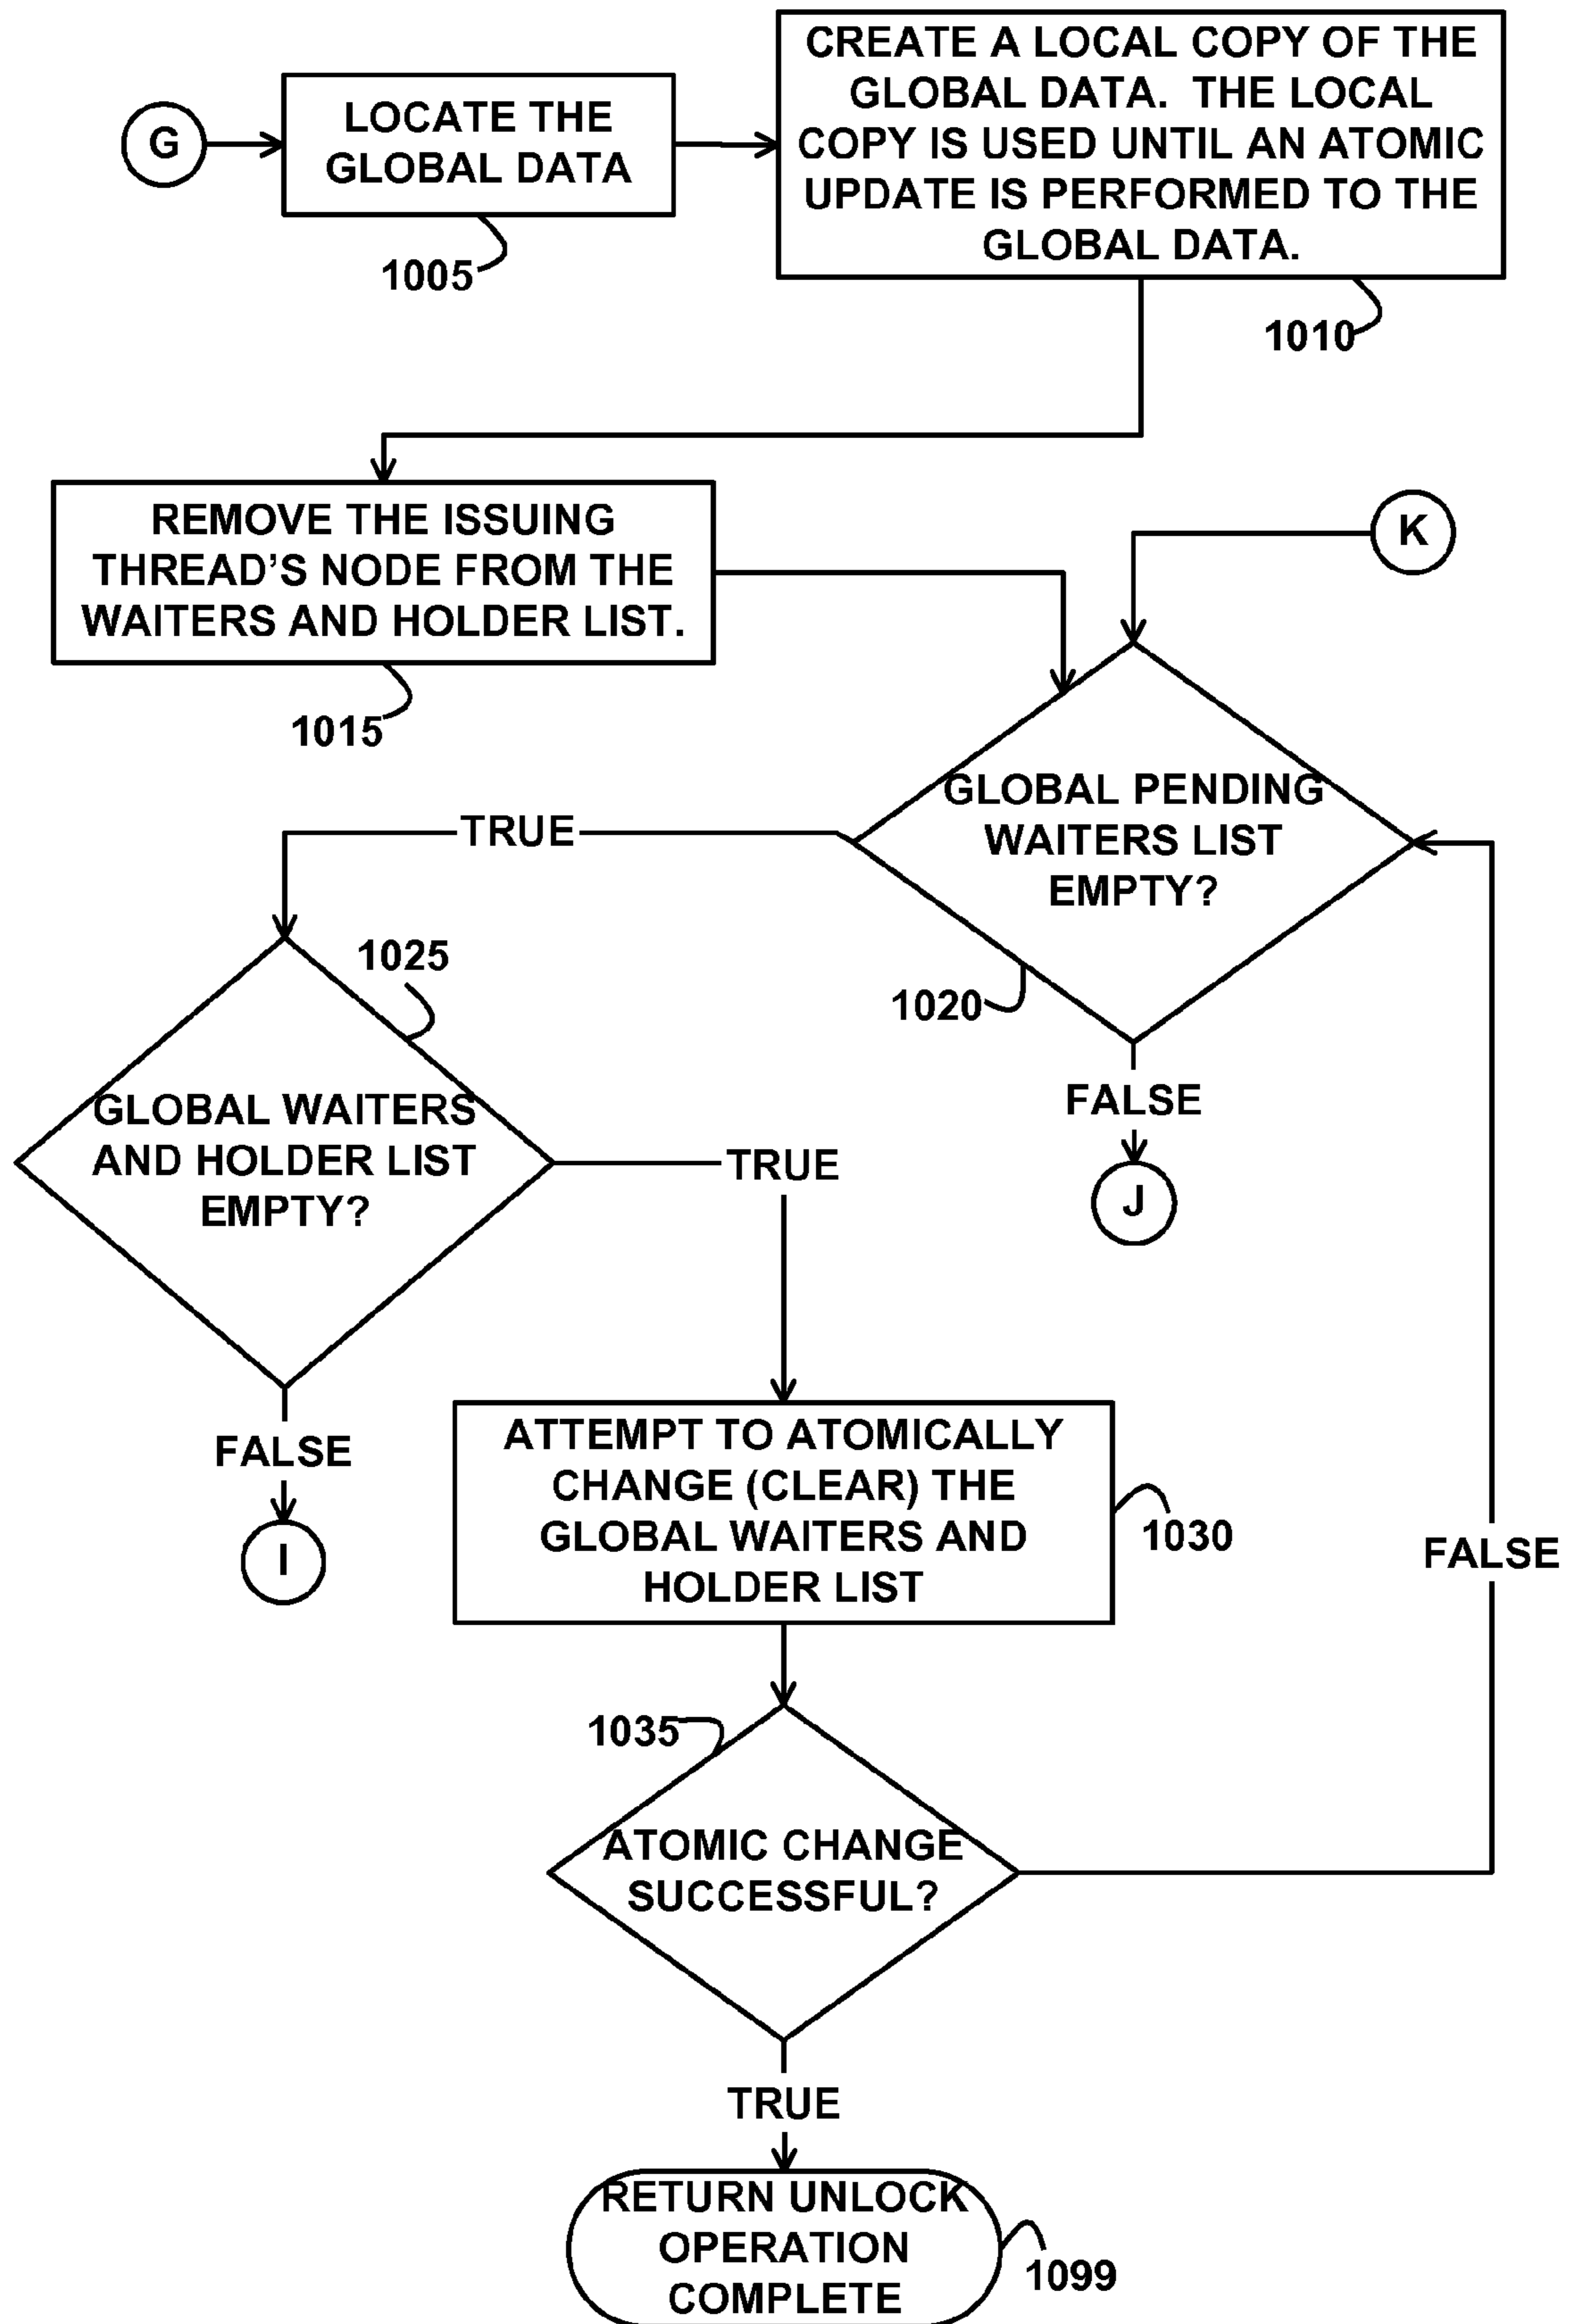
G

LOCATE THE GLOBAL DATA

1005

CREATE A LOCAL COPY OF THE GLOBAL DATA. THE LOCAL COPY IS USED UNTIL AN ATOMIC UPDATE IS PERFORMED TO THE GLOBAL DATA.

1010

REMOVE THE ISSUING THREAD'S NODE FROM THE WAITERS AND HOLDER LIST.

1015

K

GLOBAL PENDING WAITERS LIST EMPTY?

1020

TRUE

FALSE

J

1025

GLOBAL WAITERS AND HOLDER LIST EMPTY?

TRUE

FALSE

I

ATTEMPT TO ATOMICALLY CHANGE (CLEAR) THE GLOBAL WAITERS AND HOLDER LIST

1030

FALSE

1035

ATOMIC CHANGE SUCCESSFUL?

TRUE

RETURN UNLOCK OPERATION COMPLETE

1099